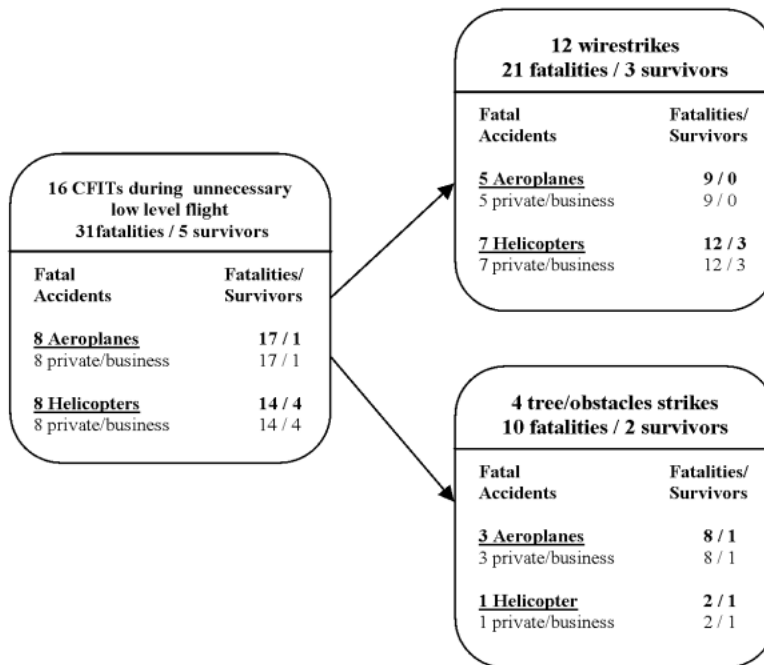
16 CFITs during unnecessary low level flight
31fatalities / 5 survivors

| Fatal Accidents | Fatalities/ Survivors |
|---|---|
| **8 Aeroplanes** | **17 / 1** |
| 8 private/business | 17 / 1 |
| **8 Helicopters** | **14 / 4** |
| 8 private/business | 14 / 4 |

12 wirestrikes
21 fatalities / 3 survivors

| Fatal Accidents | Fatalities/ Survivors |
|---|---|
| **5 Aeroplanes** | **9 / 0** |
| 5 private/business | 9 / 0 |
| **7 Helicopters** | **12 / 3** |
| 7 private/business | 12 / 3 |

4 tree/obstacles strikes
10 fatalities / 2 survivors

| Fatal Accidents | Fatalities/ Survivors |
|---|---|
| **3 Aeroplanes** | **8 / 1** |
| 3 private/business | 8 / 1 |
| **1 Helicopter** | **2 / 1** |
| 1 private/business | 2 / 1 |